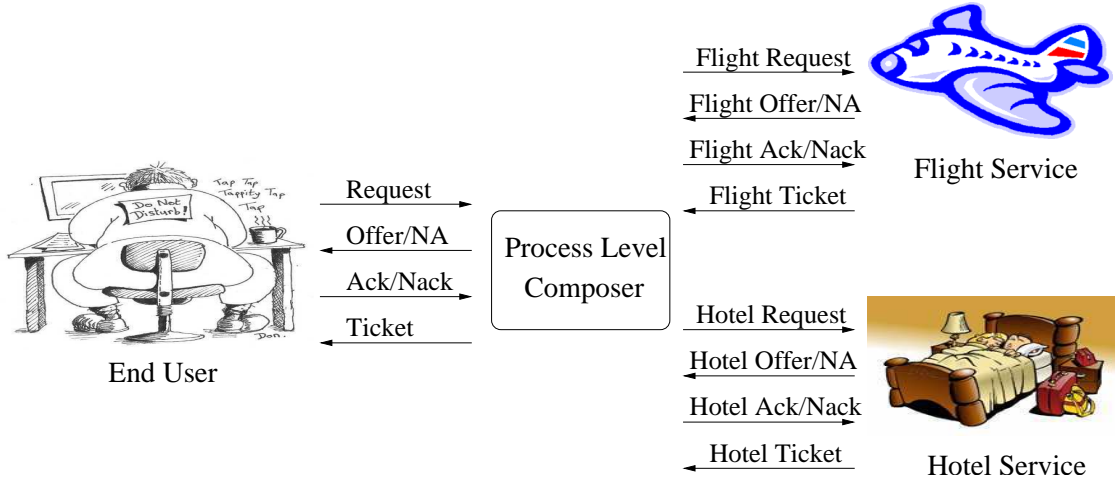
Do Not Disturb!

Tap Tap Tappity Tap Tap

Don.

End User

Request

Offer/NA

Ack/Nack

Ticket

Process Level Composer

Flight Request

Flight Offer/NA

Flight Ack/Nack

Flight Ticket

Flight Service

Hotel Request

Hotel Offer/NA

Hotel Ack/Nack

Hotel Ticket

Hotel Service